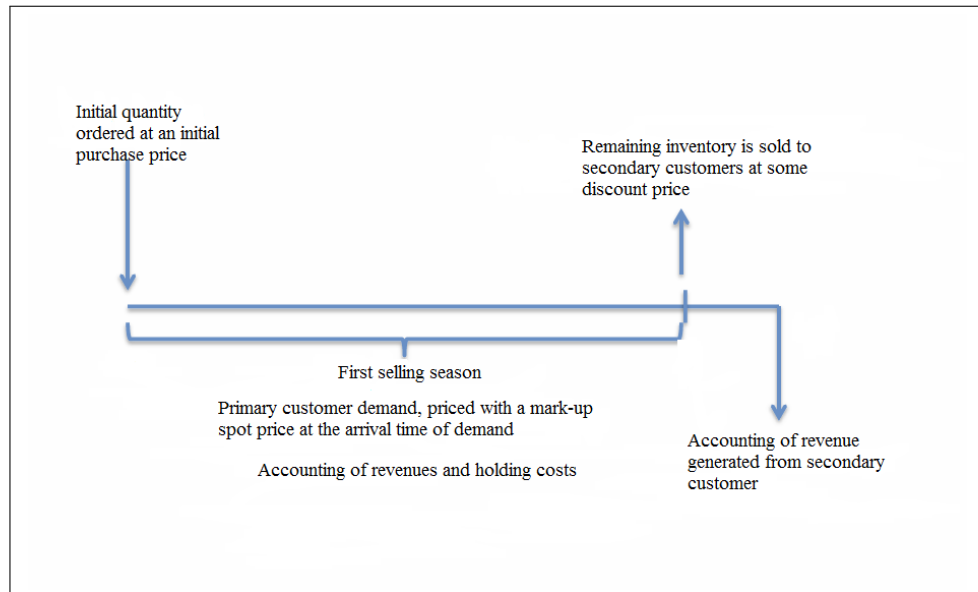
Initial quantity ordered at an initial purchase price

Remaining inventory is sold to secondary customers at some discount price

First selling season

Primary customer demand, priced with a mark-up spot price at the arrival time of demand

Accounting of revenues and holding costs

Accounting of revenue generated from secondary customer